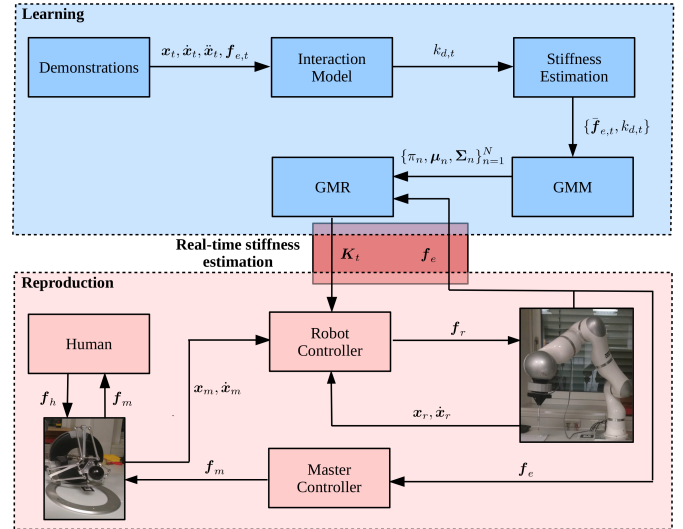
Learning

Demonstrations

$\boldsymbol{x}_t, \dot{\boldsymbol{x}}_t, \ddot{\boldsymbol{x}}_t, \boldsymbol{f}_{e,t}$

Interaction Model

$k_{d,t}$

Stiffness Estimation

$\{\bar{\boldsymbol{f}}_{e,t}, k_{d,t}\}$

GMR

$\{\pi_n, \boldsymbol{\mu}_n, \boldsymbol{\Sigma}_n\}_{n=1}^{N}$

GMM

Real-time stiffness estimation

$\boldsymbol{K}_t$

$\boldsymbol{f}_e$

Reproduction

Human

Robot Controller

$\boldsymbol{f}_r$

$\boldsymbol{f}_h$

$\boldsymbol{f}_m$

$\boldsymbol{x}_m, \dot{\boldsymbol{x}}_m$

$\boldsymbol{x}_r, \dot{\boldsymbol{x}}_r$

$\boldsymbol{f}_m$

Master Controller

$\boldsymbol{f}_e$